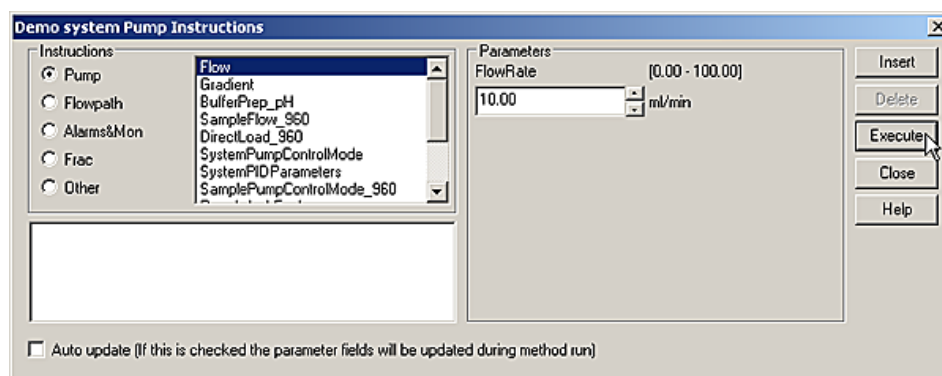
Demo system Pump Instructions

Instructions

Pump

Flowpath

Alarms&Mon

Frac

Other

Flow
Gradient
BufferPrep_pH
SampleFlow_960
DirectLoad_960
SystemPumpControlMode
SystemPIDParameters
SamplePumpControlMode_960
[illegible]

Parameters

FlowRate [0.00 - 100.00]

10.00 ml/min

Insert

Delete

Execute

Close

Help

Auto update (If this is checked the parameter fields will be updated during method run)